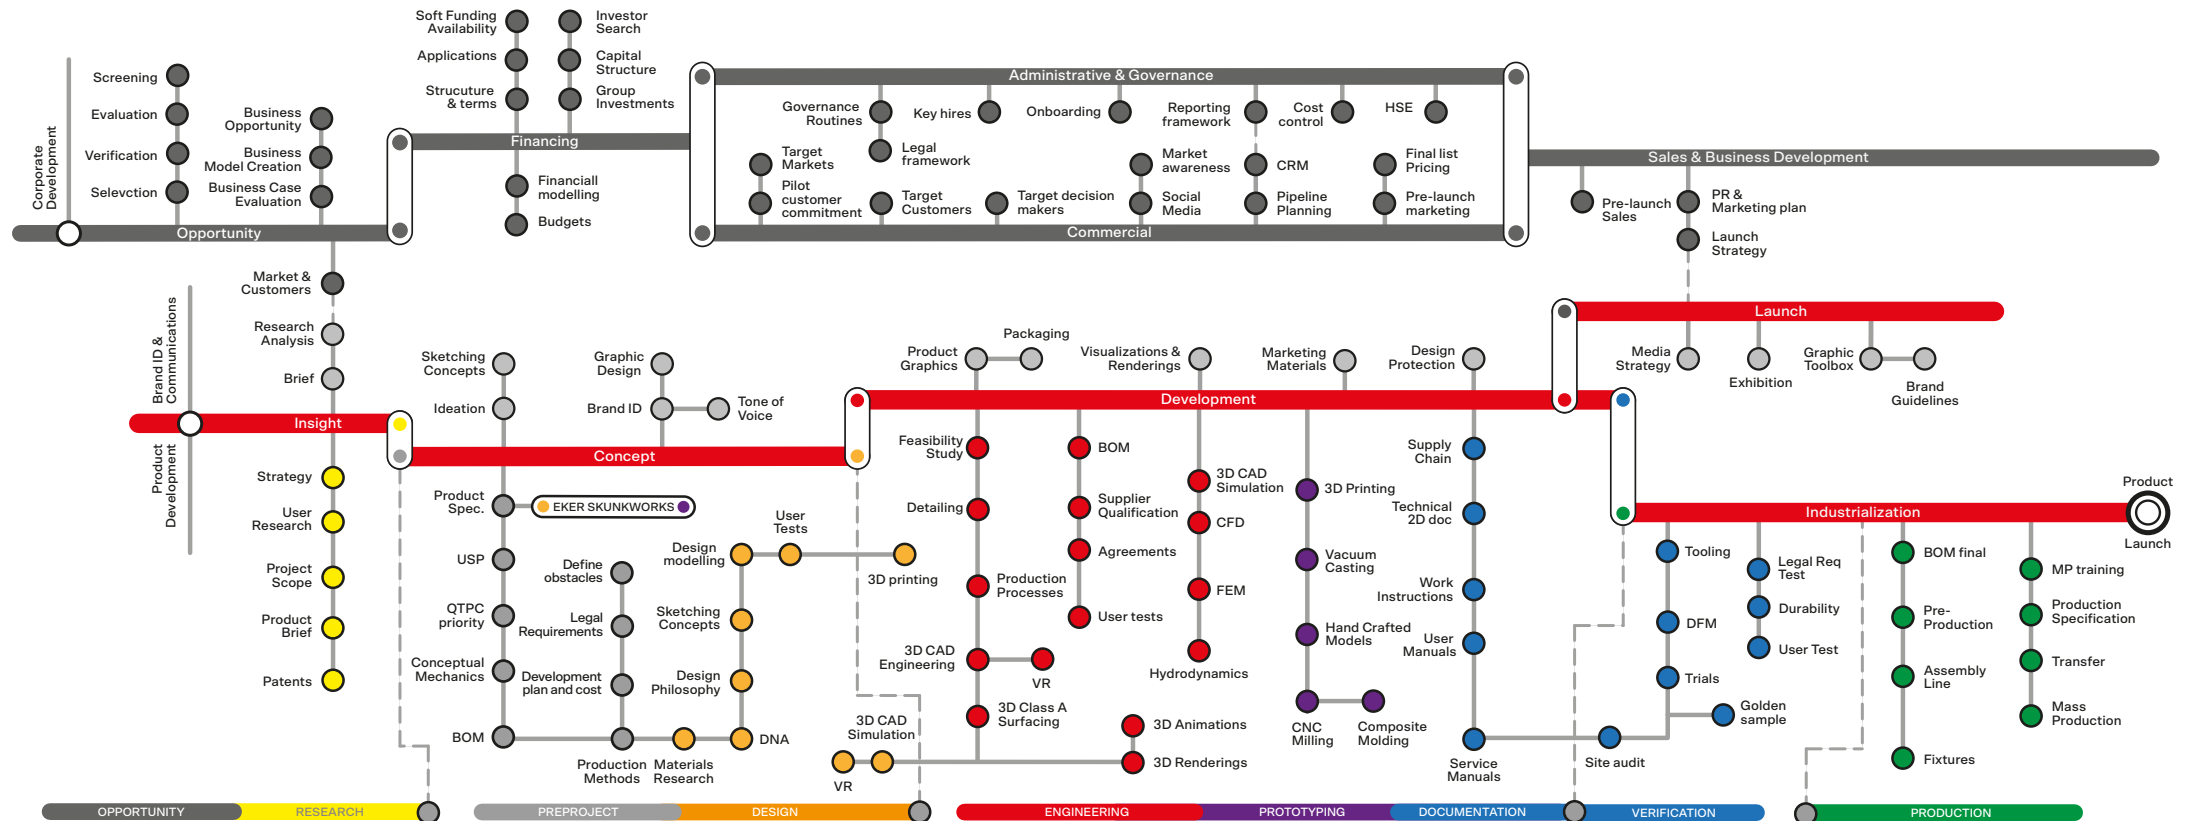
Corporate Development

Screening
Evaluation
Verification
Selevction

Business Opportunity
Business Model Creation
Business Case Evaluation

Opportunity

Soft Funding Availability
Applications
Strucuture & terms

Investor Search
Capital Structure
Group Investments

Financing

Financiall modelling
Budgets

Administrative & Governance

Governance Routines
Key hires
Onboarding
Reporting framework
Cost control
HSE

Legal framework
Target Markets
Pilot customer commitment
Target Customers
Target decision makers
Market awareness
Social Media
CRM
Pipeline Planning
Final list Pricing
Pre-launch marketing

Commercial

Sales & Business Development

Pre-launch Sales
PR & Marketing plan
Launch Strategy

Market & Customers
Research Analysis
Brief

Brand ID & Communications

Insight

Product Development

Strategy
User Research
Project Scope
Product Brief
Patents

Sketching Concepts
Ideation
Graphic Design
Brand ID
Tone of Voice

Concept

Product Spec.
EKER SKUNKWORKS
USP
QTPC priority
Conceptual Mechanics
BOM
Define obstacles
Legal Requirements
Development plan and cost
Production Methods
Materials Research
Design modelling
User Tests
3D printing
Sketching Concepts
Design Philosophy
DNA
3D CAD Simulation
VR

Product Graphics
Packaging
Visualizations & Renderings
Marketing Materials
Design Protection

Development

Feasibility Study
Detailing
Production Processes
3D CAD Engineering
VR
3D Class A Surfacing
BOM
Supplier Qualification
Agreements
User tests
3D Animations
3D Renderings
3D CAD Simulation
CFD
FEM
Hydrodynamics
3D Printing
Vacuum Casting
Hand Crafted Models
CNC Milling
Composite Molding
Supply Chain
Technical 2D doc
Work Instructions
User Manuals
Service Manuals
Site audit

Launch

Media Strategy
Exhibition
Graphic Toolbox
Brand Guidelines

Industrialization

Product Launch

Tooling
DFM
Trials
Golden sample
Legal Req Test
Durability
User Test
BOM final
Pre-Production
Assembly Line
Fixtures
MP training
Production Specification
Transfer
Mass Production

OPPORTUNITY | RESEARCH | PREPROJECT | DESIGN | ENGINEERING | PROTOTYPING | DOCUMENTATION | VERIFICATION | PRODUCTION